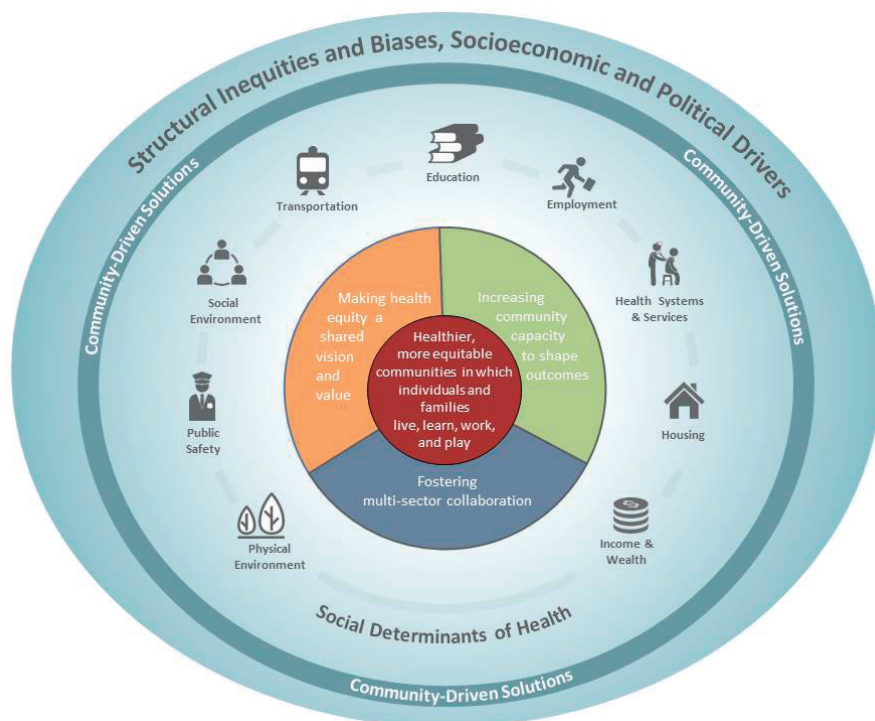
Structural Inequities and Biases, Socioeconomic and Political Drivers

Community-Driven Solutions

Community-Driven Solutions

Transportation

Education

Employment

Social Environment

Health Systems & Services

Public Safety

Housing

Physical Environment

Income & Wealth

Making health equity a shared vision and value

Increasing community capacity to shape outcomes

Healthier, more equitable communities in which individuals and families live, learn, work, and play

Fostering multi-sector collaboration

Social Determinants of Health

Community-Driven Solutions